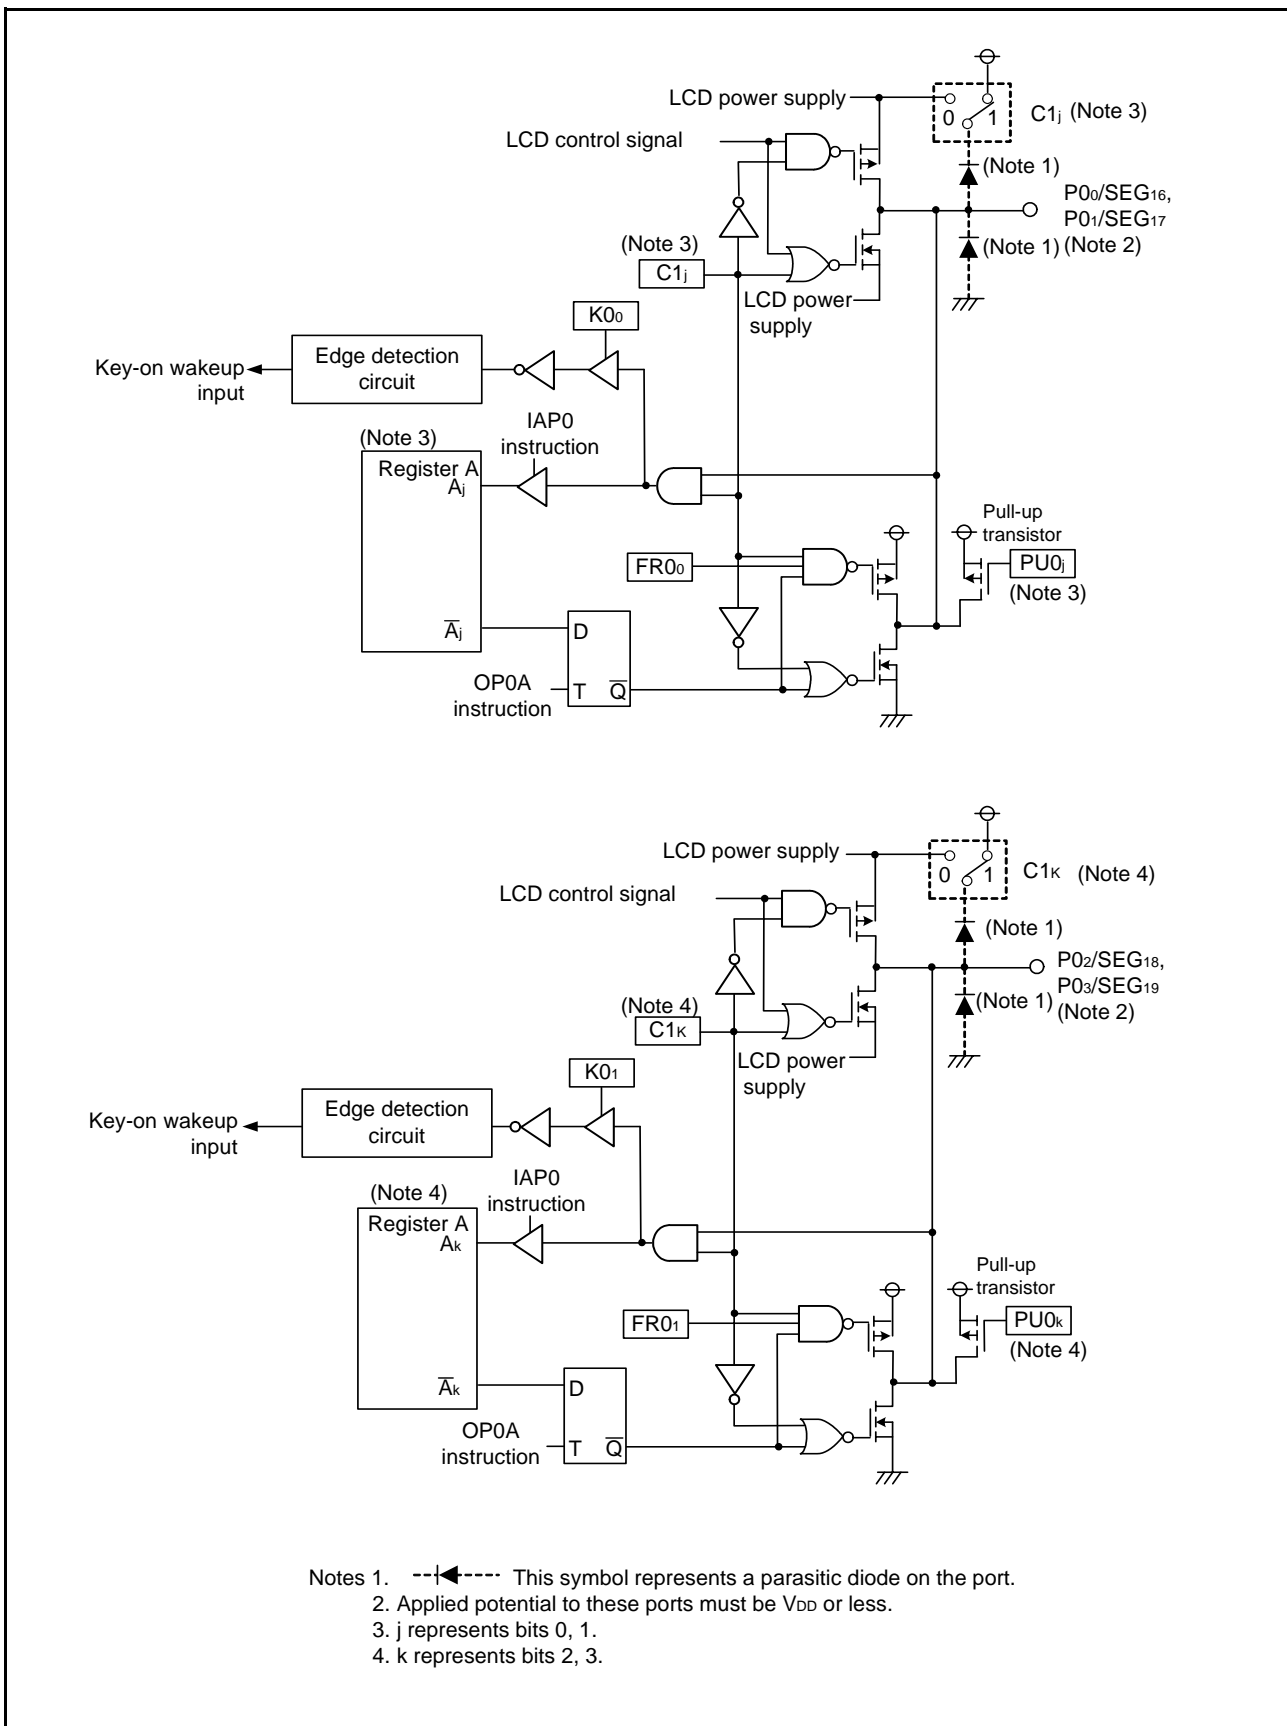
LCD power supply
0
1
$C1_j$ (Note 3)
LCD control signal
(Note 1)
$P0_0/SEG_{16}$, $P0_1/SEG_{17}$
(Note 1) (Note 2)
(Note 3)
$C1_j$
LCD power supply
$K0_0$
Key-on wakeup input
Edge detection circuit
IAP0 instruction
(Note 3)
Register A
$A_j$
Pull-up transistor
$FR0_0$
$PU0_j$
(Note 3)
$\overline{A}_j$
D
OP0A instruction
T
$\overline{Q}$

LCD power supply
0
1
$C1_K$ (Note 4)
LCD control signal
(Note 1)
$P0_2/SEG_{18}$, $P0_3/SEG_{19}$
(Note 1) (Note 2)
(Note 4)
$C1_K$
LCD power supply
$K0_1$
Key-on wakeup input
Edge detection circuit
IAP0 instruction
(Note 4)
Register A
$A_k$
Pull-up transistor
$FR0_1$
$PU0_k$
(Note 4)
$\overline{A}_k$
D
OP0A instruction
T
$\overline{Q}$

Notes 1. This symbol represents a parasitic diode on the port.
2. Applied potential to these ports must be $V_{DD}$ or less.
3. j represents bits 0, 1.
4. k represents bits 2, 3.